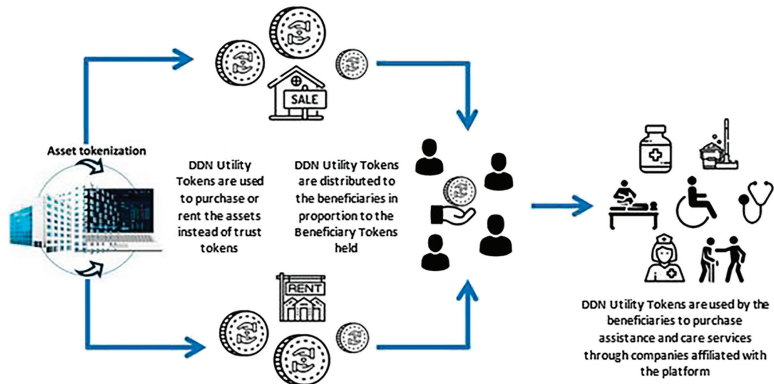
SALE

Asset tokenization

DDN Utility Tokens are used to purchase or rent the assets instead of trust tokens

DDN Utility Tokens are distributed to the beneficiaries in proportion to the Beneficiary Tokens held

RENT

DDN Utility Tokens are used by the beneficiaries to purchase assistance and care services through companies affiliated with the platform